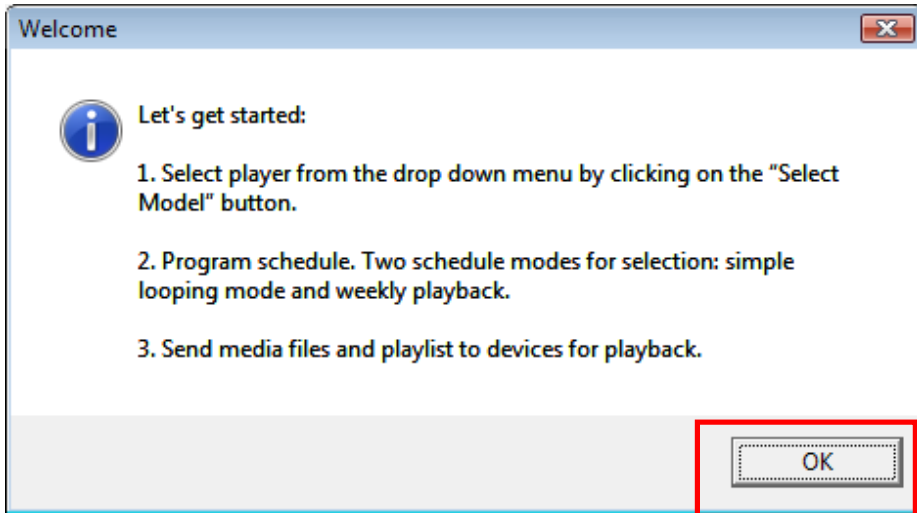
Welcome

Let's get started:

1. Select player from the drop down menu by clicking on the "Select Model" button.

2. Program schedule. Two schedule modes for selection: simple looping mode and weekly playback.

3. Send media files and playlist to devices for playback.

OK